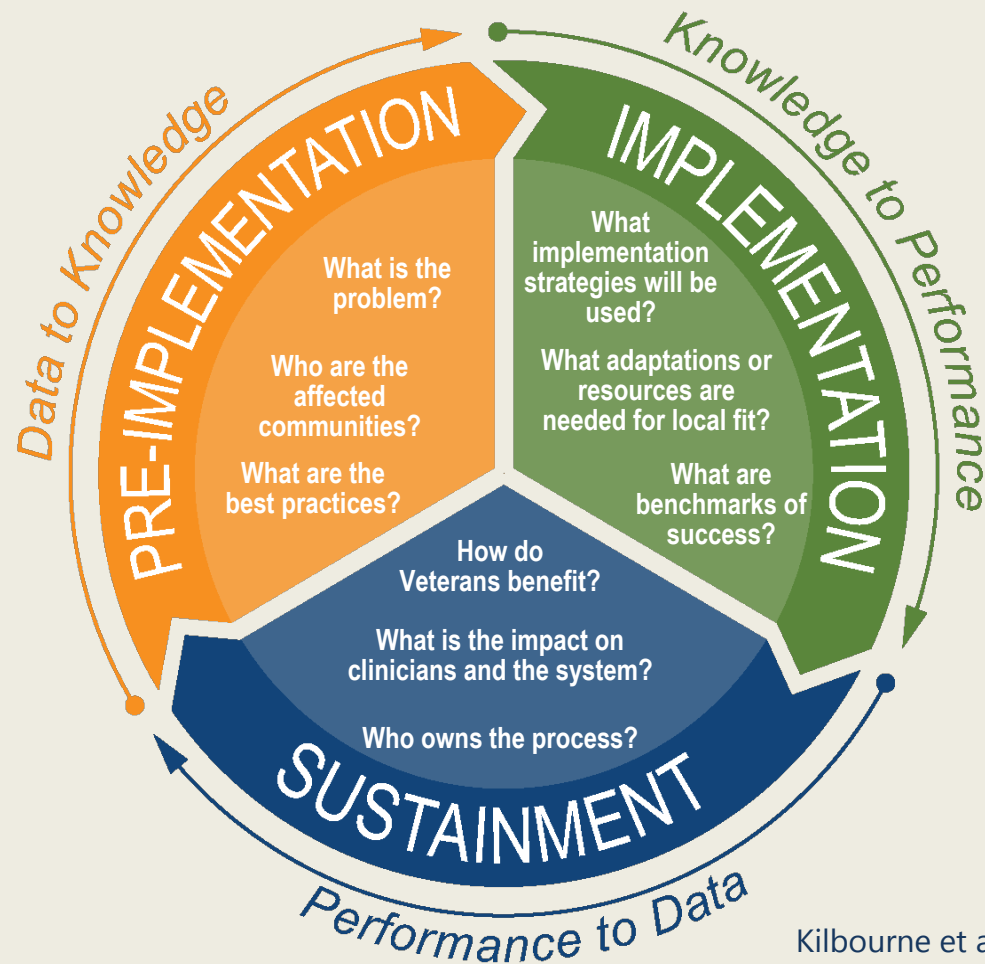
Data to Knowledge

PRE-IMPLEMENTATION

What is the problem?

Who are the affected communities?

What are the best practices?

Knowledge to Performance

IMPLEMENTATION

What implementation strategies will be used?

What adaptations or resources are needed for local fit?

What are benchmarks of success?

How do Veterans benefit?

What is the impact on clinicians and the system?

Who owns the process?

SUSTAINMENT

Performance to Data

Kilbourne et a